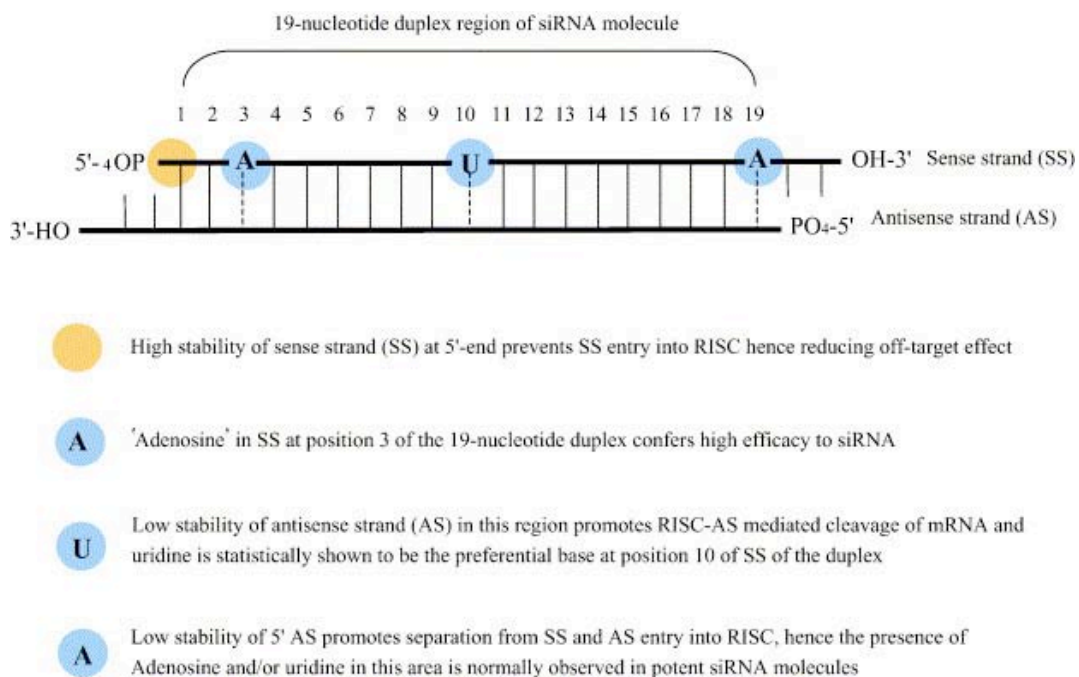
19-nucleotide duplex region of siRNA molecule

1 2 3 4 5 6 7 8 9 10 11 12 13 14 15 16 17 18 19

5'-$_4$OP A U A OH-3' Sense strand (SS)

3'-HO PO$_4$-5' Antisense strand (AS)

High stability of sense strand (SS) at 5'-end prevents SS entry into RISC hence reducing off-target effect

A 'Adenosine' in SS at position 3 of the 19-nucleotide duplex confers high efficacy to siRNA

U Low stability of antisense strand (AS) in this region promotes RISC-AS mediated cleavage of mRNA and uridine is statistically shown to be the preferential base at position 10 of SS of the duplex

A Low stability of 5' AS promotes separation from SS and AS entry into RISC, hence the presence of Adenosine and/or uridine in this area is normally observed in potent siRNA molecules